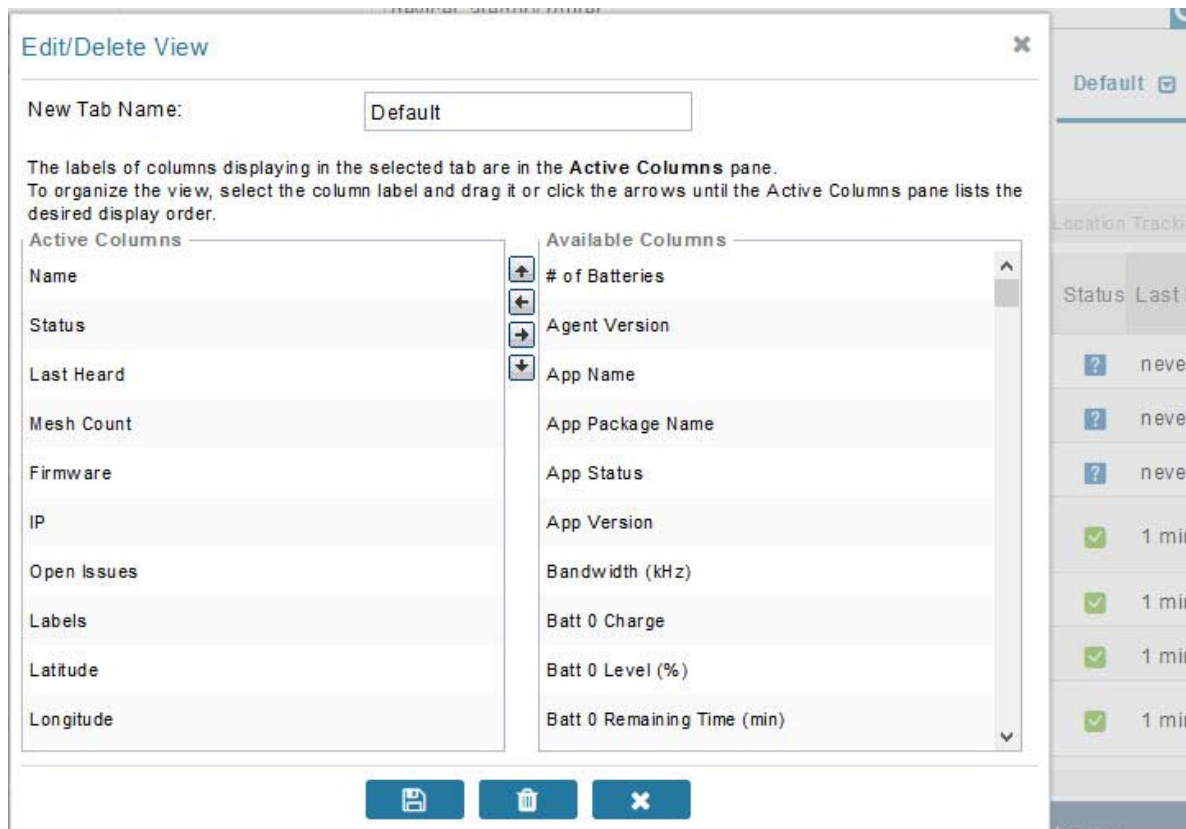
Edit/Delete View

New Tab Name: Default

The labels of columns displaying in the selected tab are in the **Active Columns** pane.
To organize the view, select the column label and drag it or click the arrows until the Active Columns pane lists the desired display order.

Active Columns

Name
Status
Last Heard
Mesh Count
Firmware
IP
Open Issues
Labels
Latitude
Longitude

Available Columns

# of Batteries
Agent Version
App Name
App Package Name
App Status
App Version
Bandwidth (kHz)
Batt 0 Charge
Batt 0 Level (%)
Batt 0 Remaining Time (min)

Default

Location Tracki

| Status | Last |
|---|---|
| ? | neve |
| ? | neve |
| ? | neve |
| ✓ | 1 mi |
| ✓ | 1 mi |
| ✓ | 1 mi |
| ✓ | 1 mi |